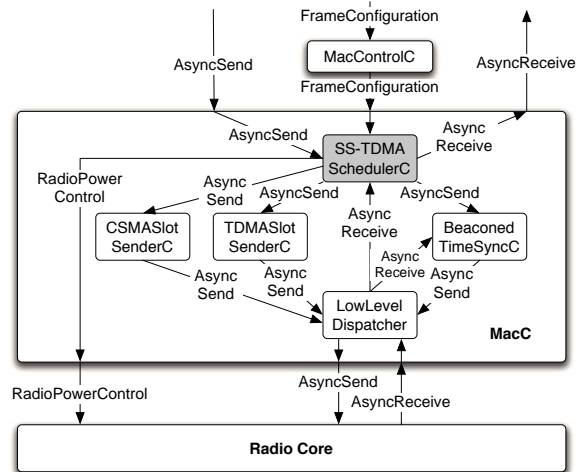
FrameConfiguration

AsyncSend

MacControlC

AsyncReceive

FrameConfiguration

AsyncSend

SS-TDMA SchedulerC

Async Receive

RadioPower Control

Async Send

AsyncSend

AsyncSend

CSMASlot SenderC

TDMASlot SenderC

Async Receive

Beaconed TimeSyncC

Async Receive

Async Send

Async Send

Async Send

LowLevel Dispatcher

MacC

RadioPowerControl

AsyncSend

AsyncReceive

Radio Core